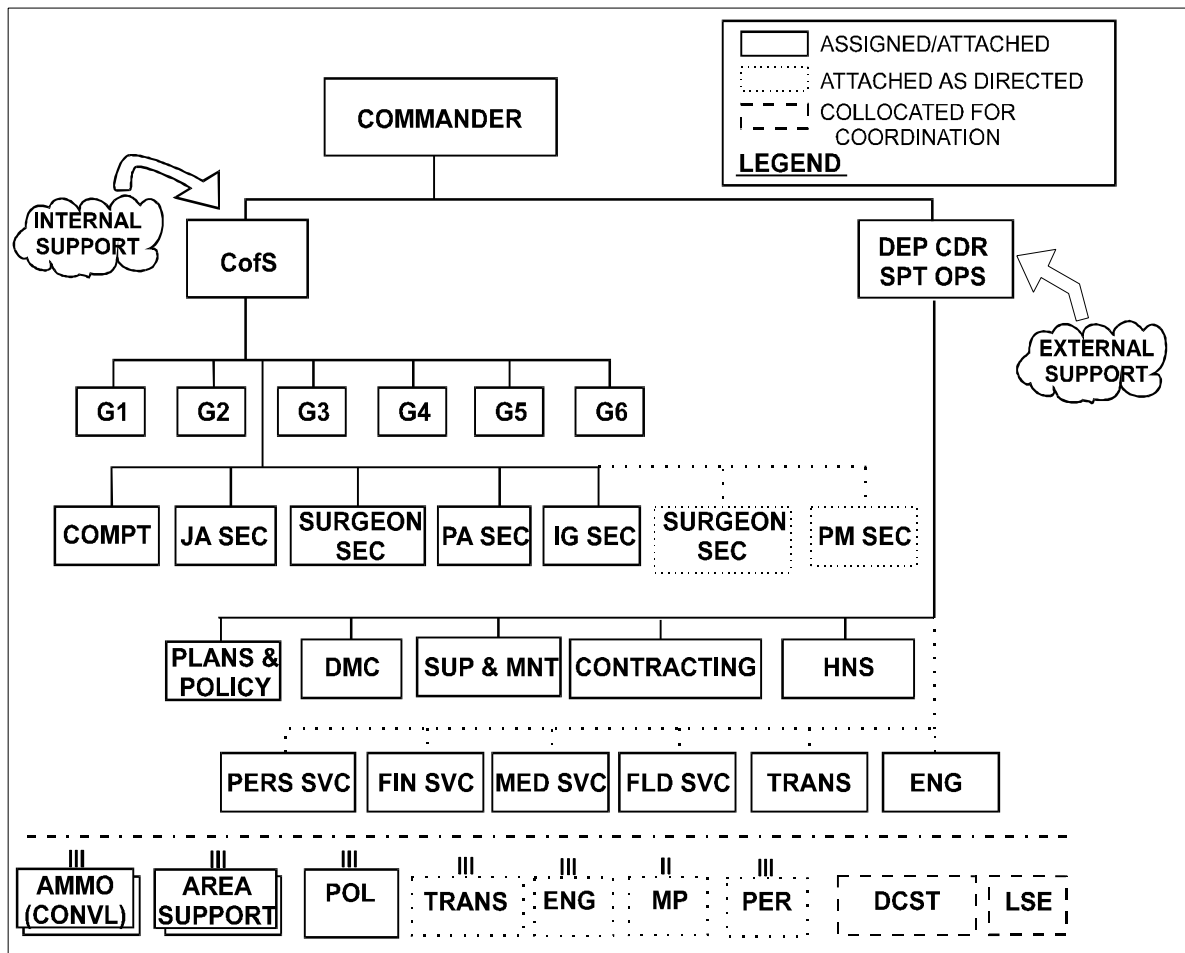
ASSIGNED/ATTACHED
ATTACHED AS DIRECTED
COLLOCATED FOR COORDINATION
LEGEND

COMMANDER

INTERNAL SUPPORT

CofS

DEP CDR SPT OPS

EXTERNAL SUPPORT

G1 G2 G3 G4 G5 G6

COMPT JA SEC SURGEON SEC PA SEC IG SEC SURGEON SEC PM SEC

PLANS & POLICY DMC SUP & MNT CONTRACTING HNS

PERS SVC FIN SVC MED SVC FLD SVC TRANS ENG

III AMMO (CONVL) III AREA SUPPORT III POL III TRANS III ENG II MP III PER DCST LSE